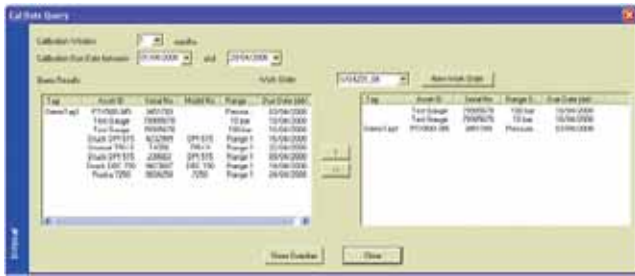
Cal Date Query

Calibration Window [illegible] months

Calibration Due Date between 01/04/2006 and 29/04/2006

Query Results

Work Order

U/GAZE 08

New Work Order

| Tag | Asset ID | Serial No | Model No | Range | Due Date (dd) |
|---|---|---|---|---|---|
| DemoTag1 | PTX500-385 | 3451789 | | Pressure | 03/04/2006 |
| | Test Gauge | 78995678 | | 10 bar | 15/04/2006 |
| | Test Gauge | 78995678 | | 100 bar | 15/04/2006 |
| | Druck DPI 515 | 4232889 | DPI 515 | Range 1 | 15/04/2006 |
| | Druck TRX-II | T4589 | TRX-II | Range 1 | 03/04/2006 |
| | Druck DPI 515 | 228882 | DPI 515 | Range 1 | 05/04/2006 |
| | Druck DPI 750 | 9873667 | DPI 750 | Range 1 | 19/04/2006 |
| | Ruska 7250 | 989459 | 7250 | Range 1 | 28/04/2006 |

>

<<

| Tag | Asset ID | Serial No | Range | Due Date (dd) |
|---|---|---|---|---|
| | Test Gauge | 78995678 | 100 bar | 15/04/2006 |
| | Test Gauge | 78995678 | 10 bar | 15/04/2006 |
| DemoTag1 | PTX500-385 | 3451789 | Pressure | 03/04/2006 |

Show Detailed

Close

Intecal